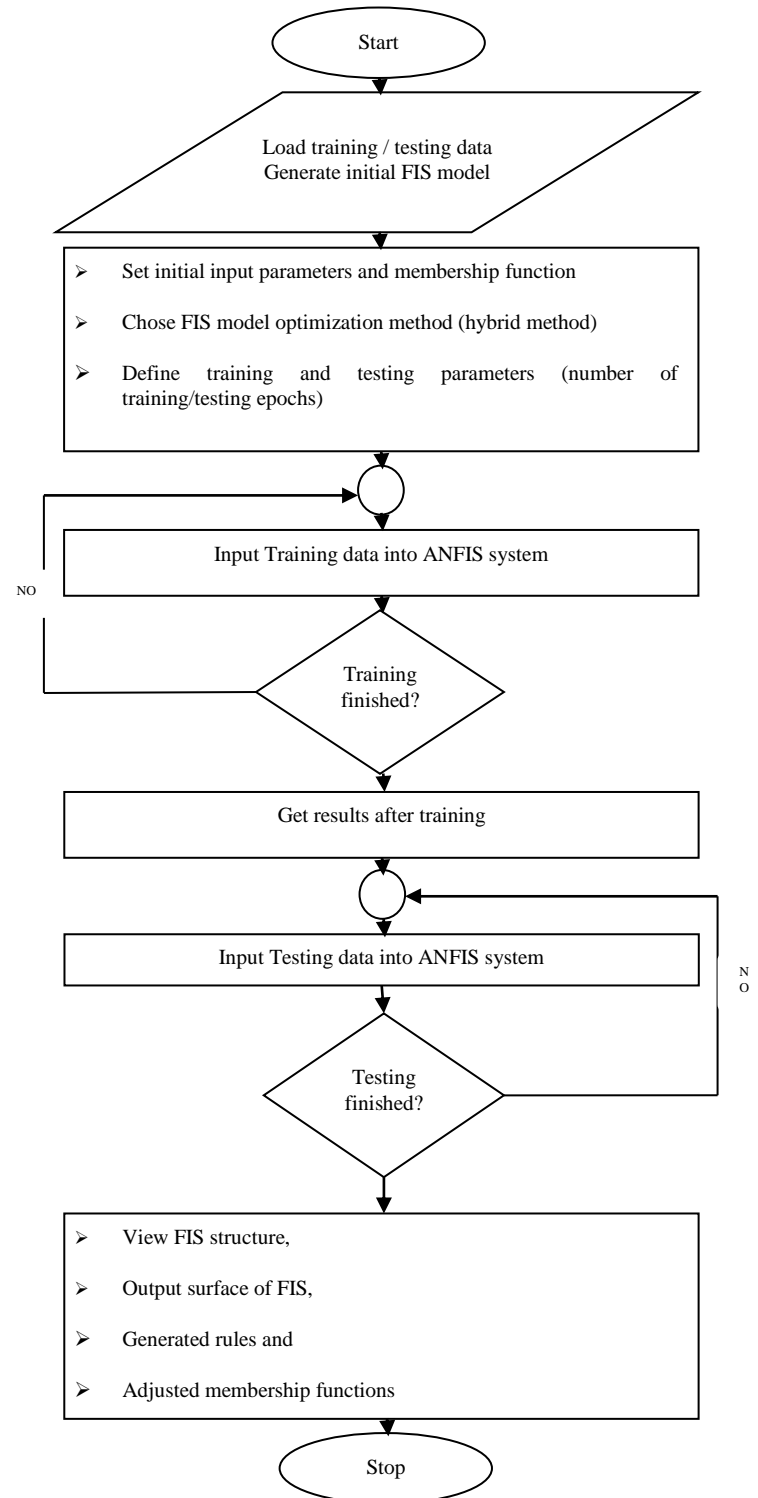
Start

Load training / testing data
Generate initial FIS model

➢ Set initial input parameters and membership function

➢ Chose FIS model optimization method (hybrid method)

➢ Define training and testing parameters (number of training/testing epochs)

Input Training data into ANFIS system

NO

Training finished?

Get results after training

Input Testing data into ANFIS system

NO

Testing finished?

➢ View FIS structure,

➢ Output surface of FIS,

➢ Generated rules and

➢ Adjusted membership functions

Stop